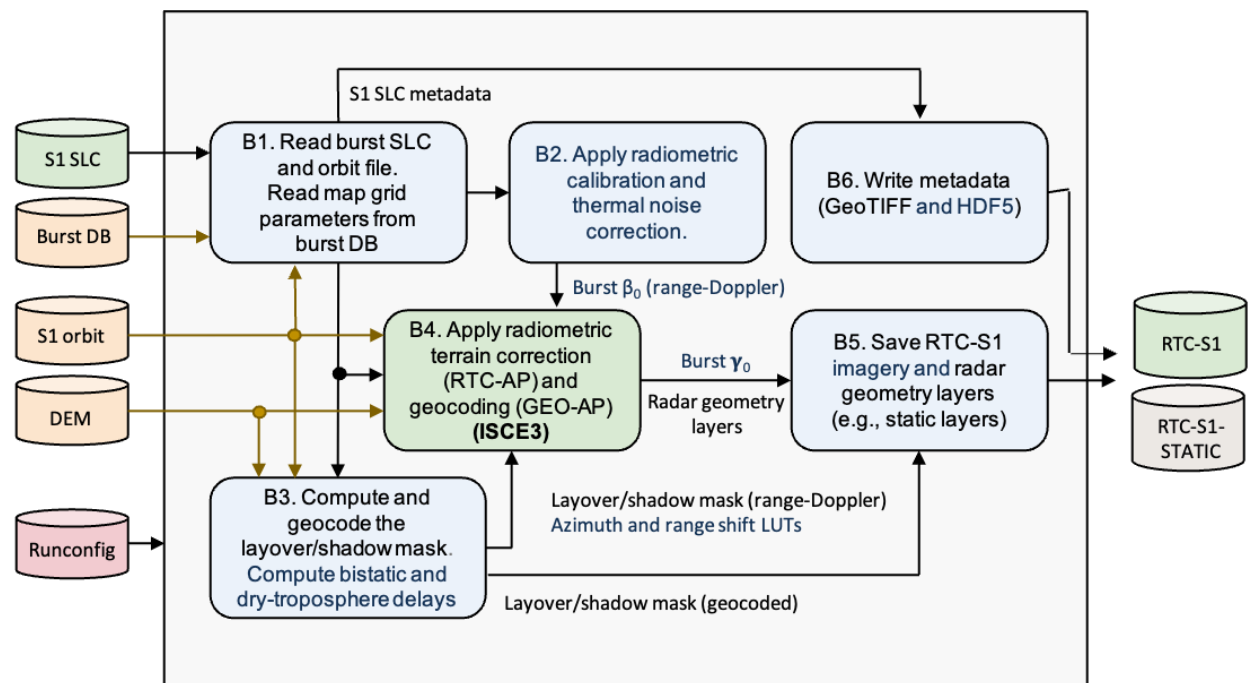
S1 SLC metadata

S1 SLC

Burst DB

S1 orbit

DEM

Runconfig

B1. Read burst SLC and orbit file. Read map grid parameters from burst DB

B2. Apply radiometric calibration and thermal noise correction.

B6. Write metadata (GeoTIFF and HDF5)

Burst $\beta_0$ (range-Doppler)

B4. Apply radiometric terrain correction (RTC-AP) and geocoding (GEO-AP) **(ISCE3)**

Burst $\boldsymbol{\gamma}_0$

Radar geometry layers

B5. Save RTC-S1 imagery and radar geometry layers (e.g., static layers)

RTC-S1

RTC-S1-STATIC

B3. Compute and geocode the layover/shadow mask. Compute bistatic and dry-troposphere delays

Layover/shadow mask (range-Doppler)
Azimuth and range shift LUTs

Layover/shadow mask (geocoded)